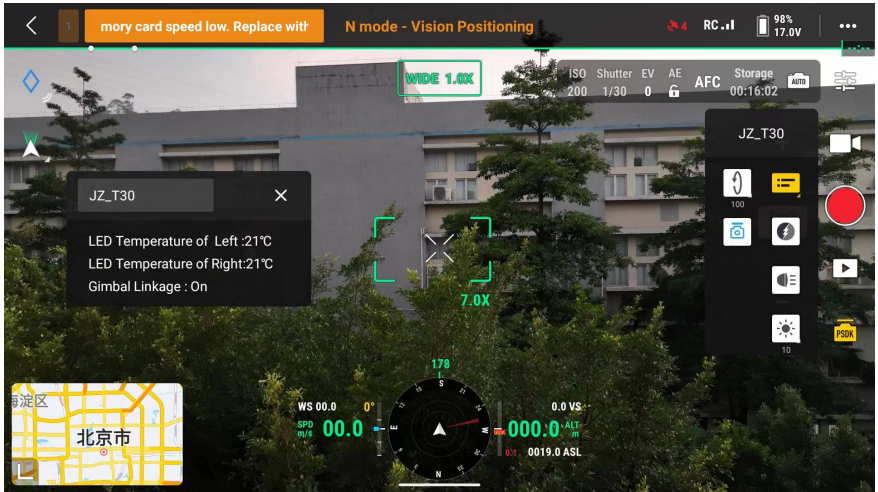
1 mory card speed low. Replace with

N mode - Vision Positioning

4 RC 98% 17.0V

WIDE 1.0X

ISO 200 Shutter 1/30 EV 0 AE AFC Storage 00:16:02 AUTO

JZ_T30

100

10

PSDK

JZ_T30

LED Temperature of Left :21℃
LED Temperature of Right:21℃
Gimbal Linkage : On

7.0X

178

S

E

W

WS 00.0 0°

SPD m/s 00.0

0.0 VS

000.0 ALT m

0019.0 ASL

海淀区

北京市